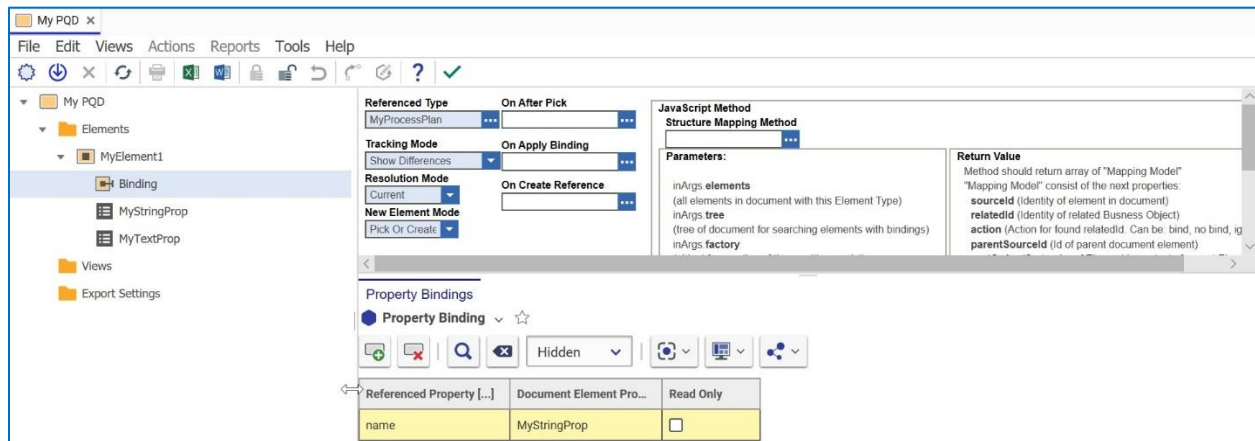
My PQD ×

File Edit Views Actions Reports Tools Help

My PQD
Elements
MyElement1
Binding
MyStringProp
MyTextProp
Views
Export Settings

Referenced Type
MyProcessPlan
Tracking Mode
Show Differences
Resolution Mode
Current
New Element Mode
Pick Or Create

On After Pick
On Apply Binding
On Create Reference

JavaScript Method
Structure Mapping Method

Parameters:
inArgs elements
(all elements in document with this Element Type)
inArgs tree
(tree of document for searching elements with bindings)
inArgs factory

Return Value
Method should return array of "Mapping Model"
"Mapping Model" consist of the next properties:
sourceId (Identity of element in document)
relatedId (Identity of related Busness Object)
action (Action for found relatedId. Can be: bind, no bind, ig
parentSourceId (Id of parent document element)

Property Bindings
Property Binding

Hidden

| Referenced Property [...] | Document Element Pro... | Read Only |
|---|---|---|
| name | MyStringProp | ☐ |